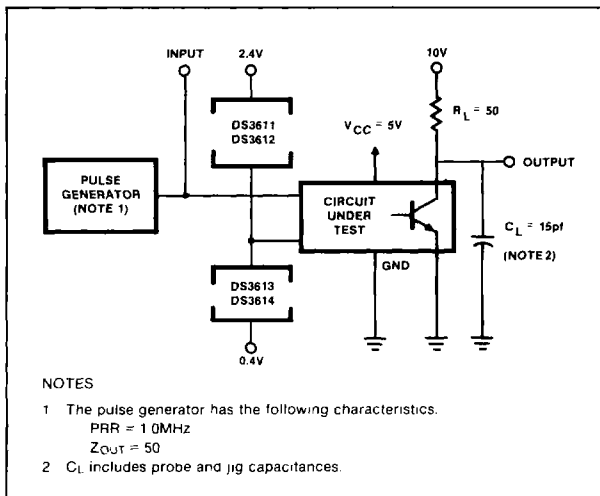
INPUT

2.4V

10V

DS3611
DS3612

$V_{CC}$ = 5V

$R_L$ = 50

OUTPUT

PULSE GENERATOR (NOTE 1)

CIRCUIT UNDER TEST

$C_L$ = 15pf

(NOTE 2)

GND

DS3613
DS3614

0.4V

NOTES

1 The pulse generator has the following characteristics.
PRR = 1.0MHz
$Z_{OUT}$ = 50

2 $C_L$ includes probe and jig capacitances.